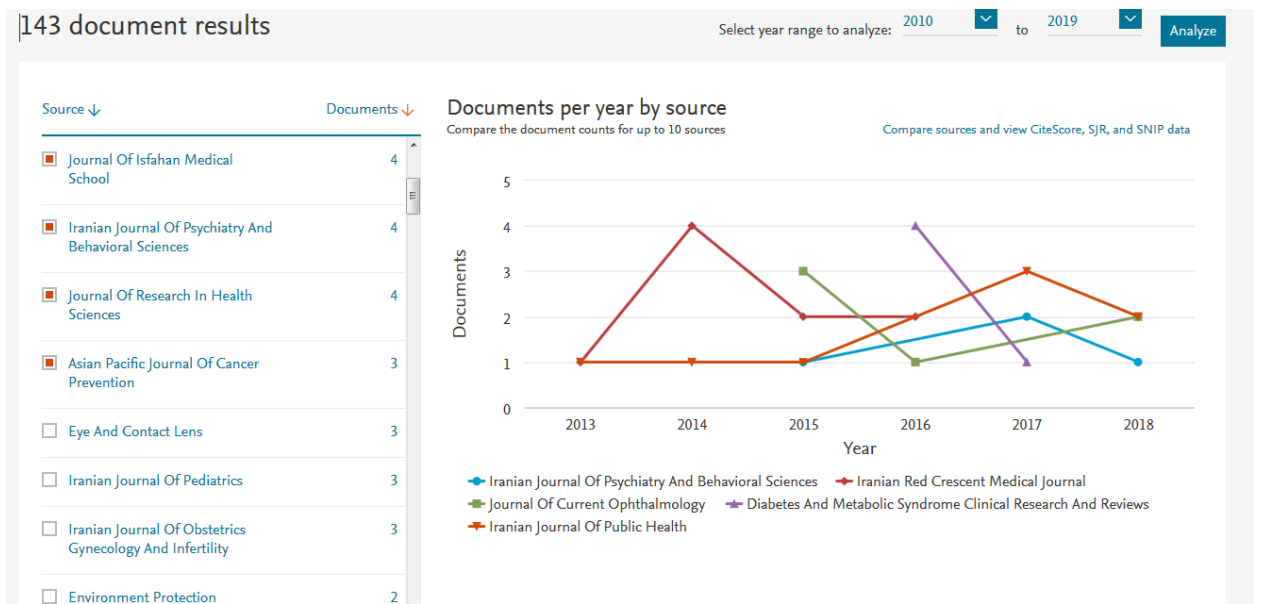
143 document results

Select year range to analyze: 2010 to 2019 Analyze

| Source | Documents |
|---|---|
| Journal Of Isfahan Medical School | 4 |
| Iranian Journal Of Psychiatry And Behavioral Sciences | 4 |
| Journal Of Research In Health Sciences | 4 |
| Asian Pacific Journal Of Cancer Prevention | 3 |
| Eye And Contact Lens | 3 |
| Iranian Journal Of Pediatrics | 3 |
| Iranian Journal Of Obstetrics Gynecology And Infertility | 3 |
| Environment Protection | 2 |

Documents per year by source
Compare the document counts for up to 10 sources

Compare sources and view CiteScore, SJR, and SNIP data

5
4
3
2
1
0
Documents

2013 2014 2015 2016 2017 2018
Year

Iranian Journal Of Psychiatry And Behavioral Sciences
Iranian Red Crescent Medical Journal
Journal Of Current Ophthalmology
Diabetes And Metabolic Syndrome Clinical Research And Reviews
Iranian Journal Of Public Health